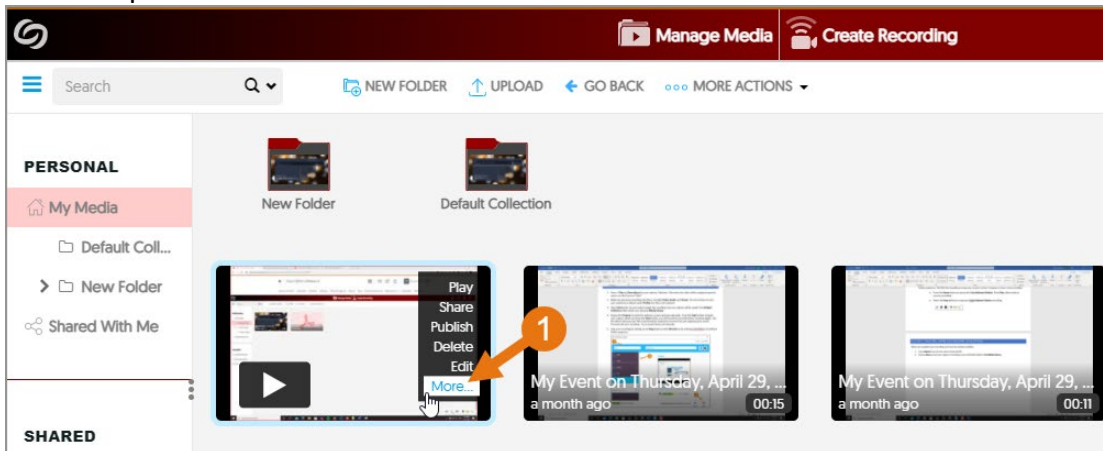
Manage Media Create Recording

Search

NEW FOLDER UPLOAD GO BACK MORE ACTIONS

PERSONAL

My Media

Default Coll...

New Folder

Shared With Me

SHARED

New Folder

Default Collection

Play
Share
Publish
Delete
Edit
More...

1

My Event on Thursday, April 29, ...
a month ago
00:15

My Event on Thursday, April 29, ...
a month ago
00:11